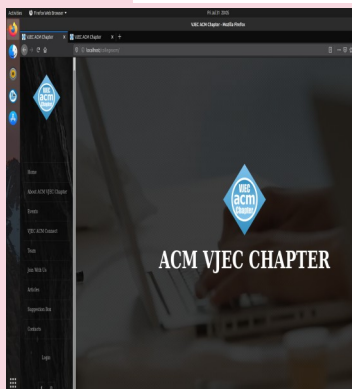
Activities Firefox Web Browser ▾ Fri Jul 31 20:05

VJEC ACM Chapter - Mozilla Firefox

VJEC ACM Chapter × VJEC ACM Chapter × +

localhost/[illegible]

VJEC acm Chapter

Home

About ACM VJEC Chapter

Events

VJEC ACM Connect

Team

Join With Us

Articles

Suggestion Box

Contacts

Login

VJEC acm Chapter

ACM VJEC CHAPTER